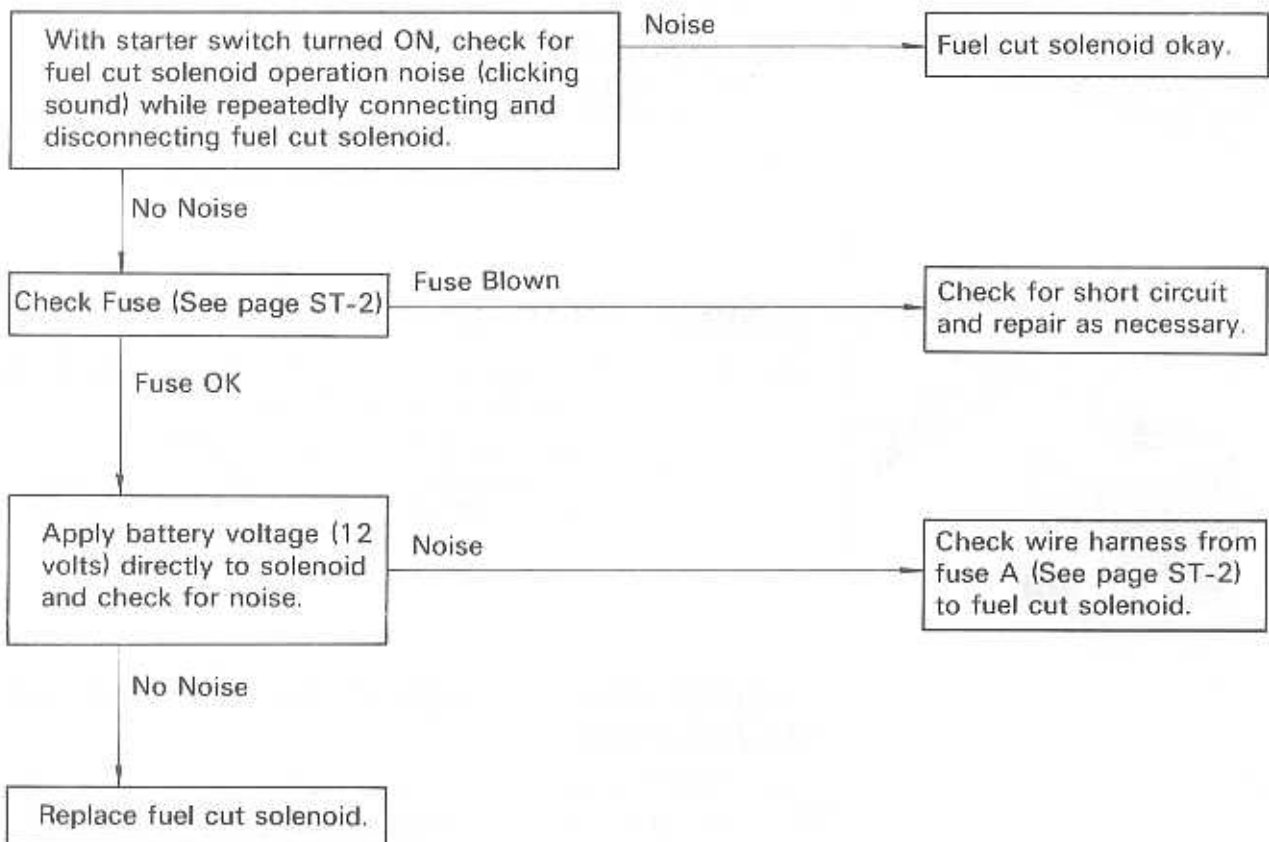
With starter switch turned ON, check for fuel cut solenoid operation noise (clicking sound) while repeatedly connecting and disconnecting fuel cut solenoid.

Noise

Fuel cut solenoid okay.

No Noise

Check Fuse (See page ST-2)

Fuse Blown

Check for short circuit and repair as necessary.

Fuse OK

Apply battery voltage (12 volts) directly to solenoid and check for noise.

Noise

Check wire harness from fuse A (See page ST-2) to fuel cut solenoid.

No Noise

Replace fuel cut solenoid.